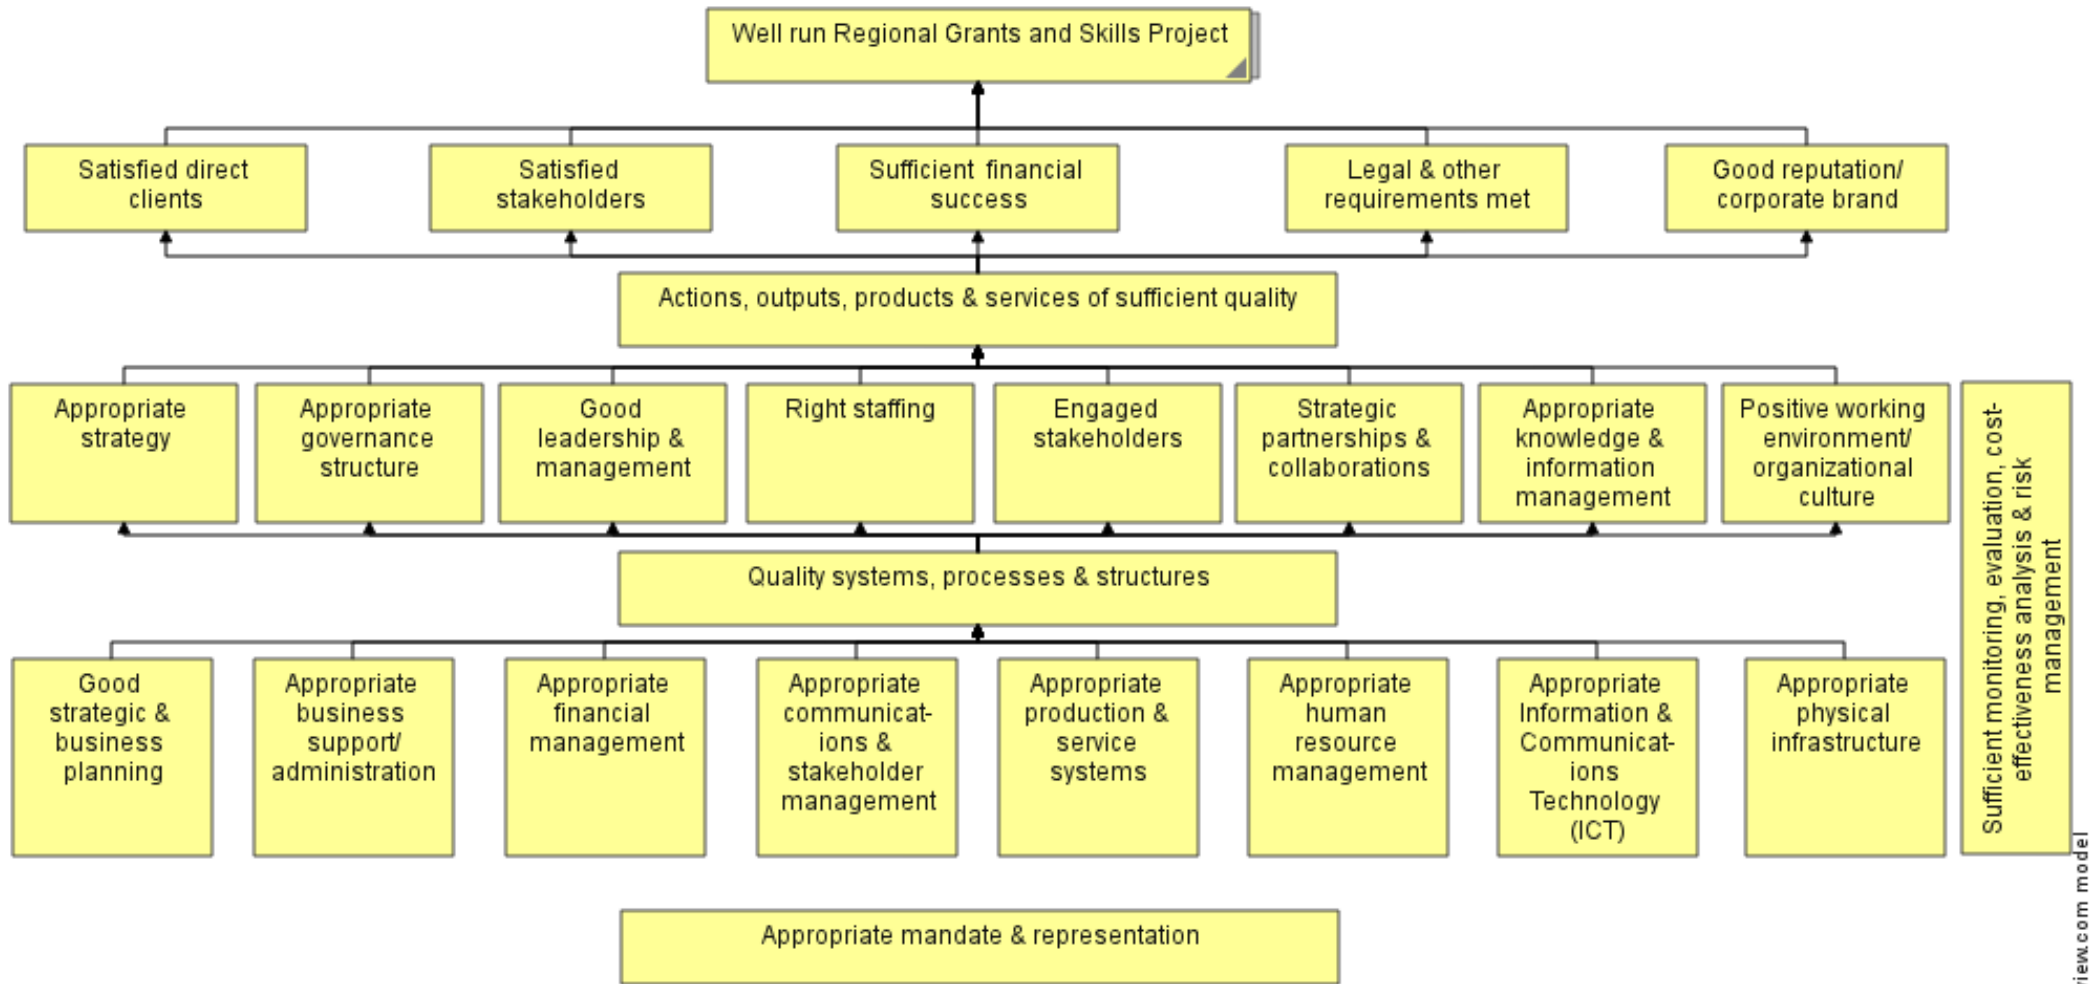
Well run Regional Grants and Skills Project

Satisfied direct clients

Satisfied stakeholders

Sufficient financial success

Legal & other requirements met

Good reputation/ corporate brand

Actions, outputs, products & services of sufficient quality

Appropriate strategy

Appropriate governance structure

Good leadership & management

Right staffing

Engaged stakeholders

Strategic partnerships & collaborations

Appropriate knowledge & information management

Positive working environment/ organizational culture

Sufficient monitoring, evaluation, cost-effectiveness analysis & risk management

Quality systems, processes & structures

Good strategic & business planning

Appropriate business support/ administration

Appropriate financial management

Appropriate communications & stakeholder management

Appropriate production & service systems

Appropriate human resource management

Appropriate Information & Communications Technology (ICT)

Appropriate physical infrastructure

Appropriate mandate & representation

iew.com model